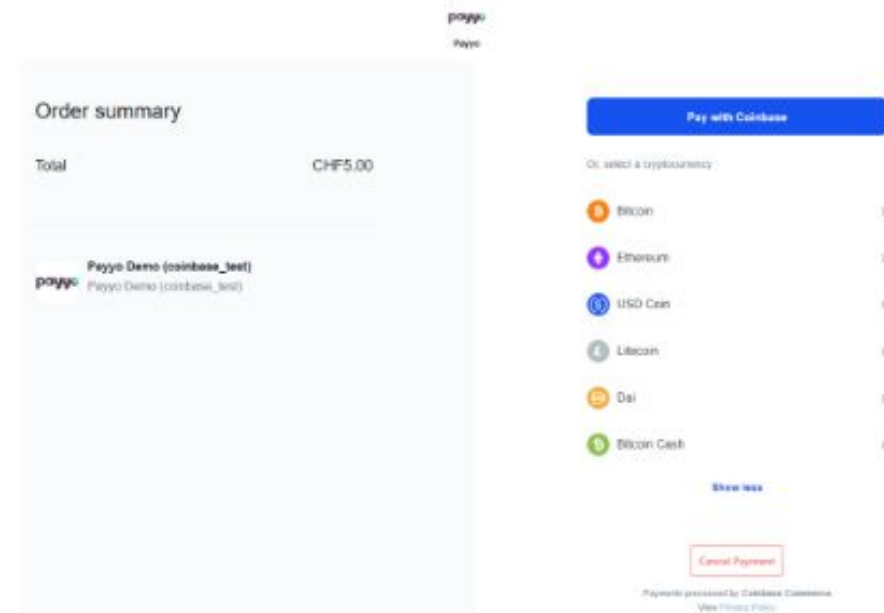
payyo
Payyo

Order summary

Total CHF5.00

payyo
Payyo Demo (coinbase_test)
Payyo Demo (coinbase_test)

Pay with Coinbase

Or, select a cryptocurrency

Bitcoin

Ethereum

USD Coin

Litecoin

Dai

Bitcoin Cash

Show less

Cancel Payment

Payments processed by Coinbase Commerce
View Privacy Policy